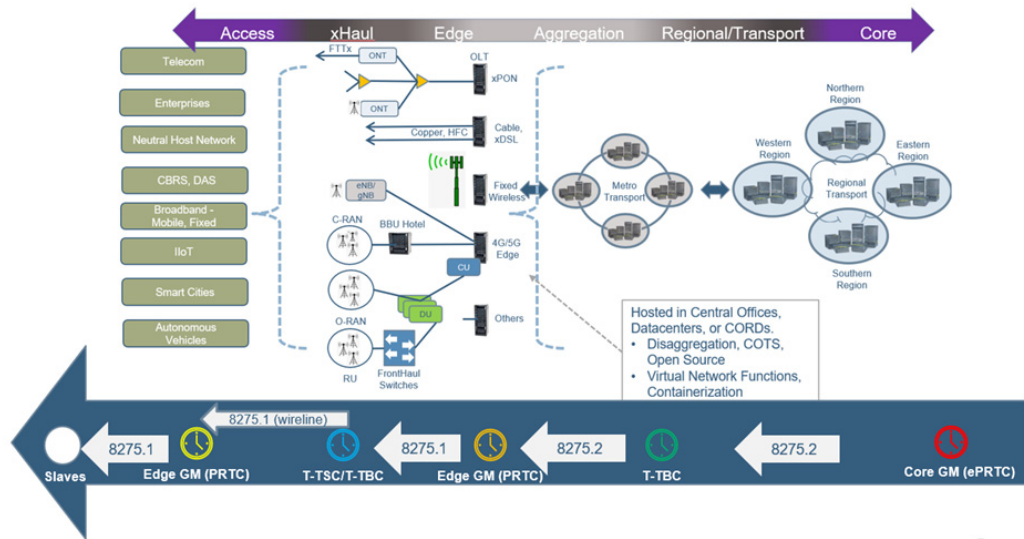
Access xHaul Edge Aggregation Regional/Transport Core

Telecom

Enterprises

Neutral Host Network

CBRS, DAS

Broadband - Mobile, Fixed

IIoT

Smart Cities

Autonomous Vehicles

FTTx

ONT

ONT

OLT

xPON

Copper, HFC

Cable, xDSL

Fixed Wireless

eNB/gNB

C-RAN

BBU Hotel

4G/5G Edge

CU

O-RAN

DU

Others

RU

FrontHaul Switches

Metro Transport

Northern Region

Western Region

Eastern Region

Regional Transport

Southern Region

Hosted in Central Offices, Datacenters, or CORDs.
• Disaggregation, COTS, Open Source
• Virtual Network Functions, Containerization

8275.1 (wireline)

Slaves

8275.1

Edge GM (PRTC)

T-TSC/T-TBC

8275.1

Edge GM (PRTC)

8275.2

T-TBC

8275.2

Core GM (ePRTC)